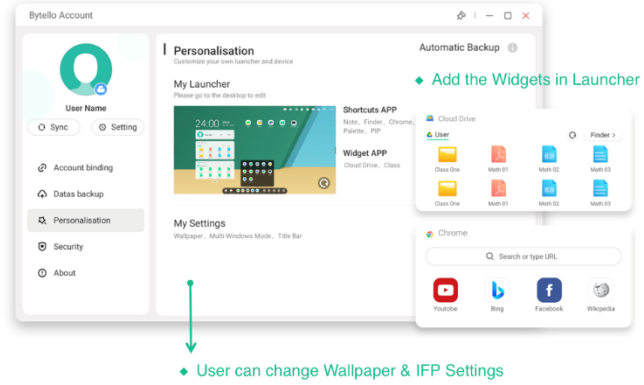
Bytello Account

User Name

Sync

Setting

Account binding

Datas backup

Personalisation

Security

About

Personalisation

Customize your own launcher and device

Automatic Backup

My Launcher

Please go to the desktop to edit

24:00

Shortcuts APP

Note、Finder、Chrome、Palette、PIP

Widget APP

Cloud Drive、Class

My Settings

Wallpaper、Multi-Windows Mode、Title Bar

Add the Widgets in Launcher

Cloud Drive

User

Finder >

Class One

Math 01

Math 02

Math 03

Class One

Math 01

Math 02

Math 03

Chrome

Search or type URL

Youtube

Bing

Facebook

Wikipedia

User can change Wallpaper & IFP Settings